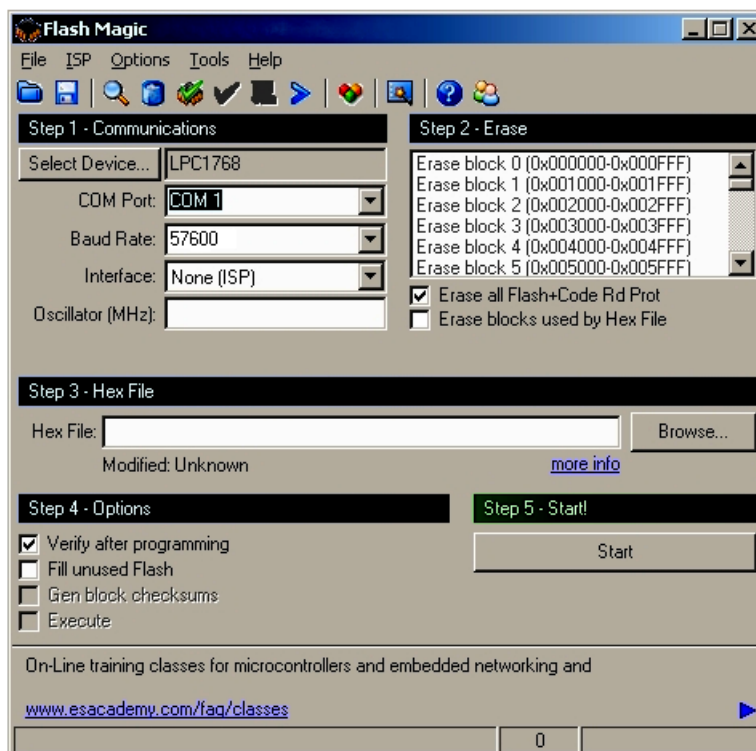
Flash Magic

File ISP Options Tools Help

Step 1 - Communications

Select Device... LPC1768

COM Port: COM 1

Baud Rate: 57600

Interface: None (ISP)

Oscillator (MHz):

Step 2 - Erase

Erase block 0 (0x000000-0x000FFF)
Erase block 1 (0x001000-0x001FFF)
Erase block 2 (0x002000-0x002FFF)
Erase block 3 (0x003000-0x003FFF)
Erase block 4 (0x004000-0x004FFF)
Erase block 5 (0x005000-0x005FFF)

☑ Erase all Flash+Code Rd Prot
☐ Erase blocks used by Hex File

Step 3 - Hex File

Hex File:

Browse...

Modified: Unknown

more info

Step 4 - Options

☑ Verify after programming
☐ Fill unused Flash
☐ Gen block checksums
☐ Execute

Step 5 - Start!

Start

On-Line training classes for microcontrollers and embedded networking and

www.esacademy.com/faq/classes

0